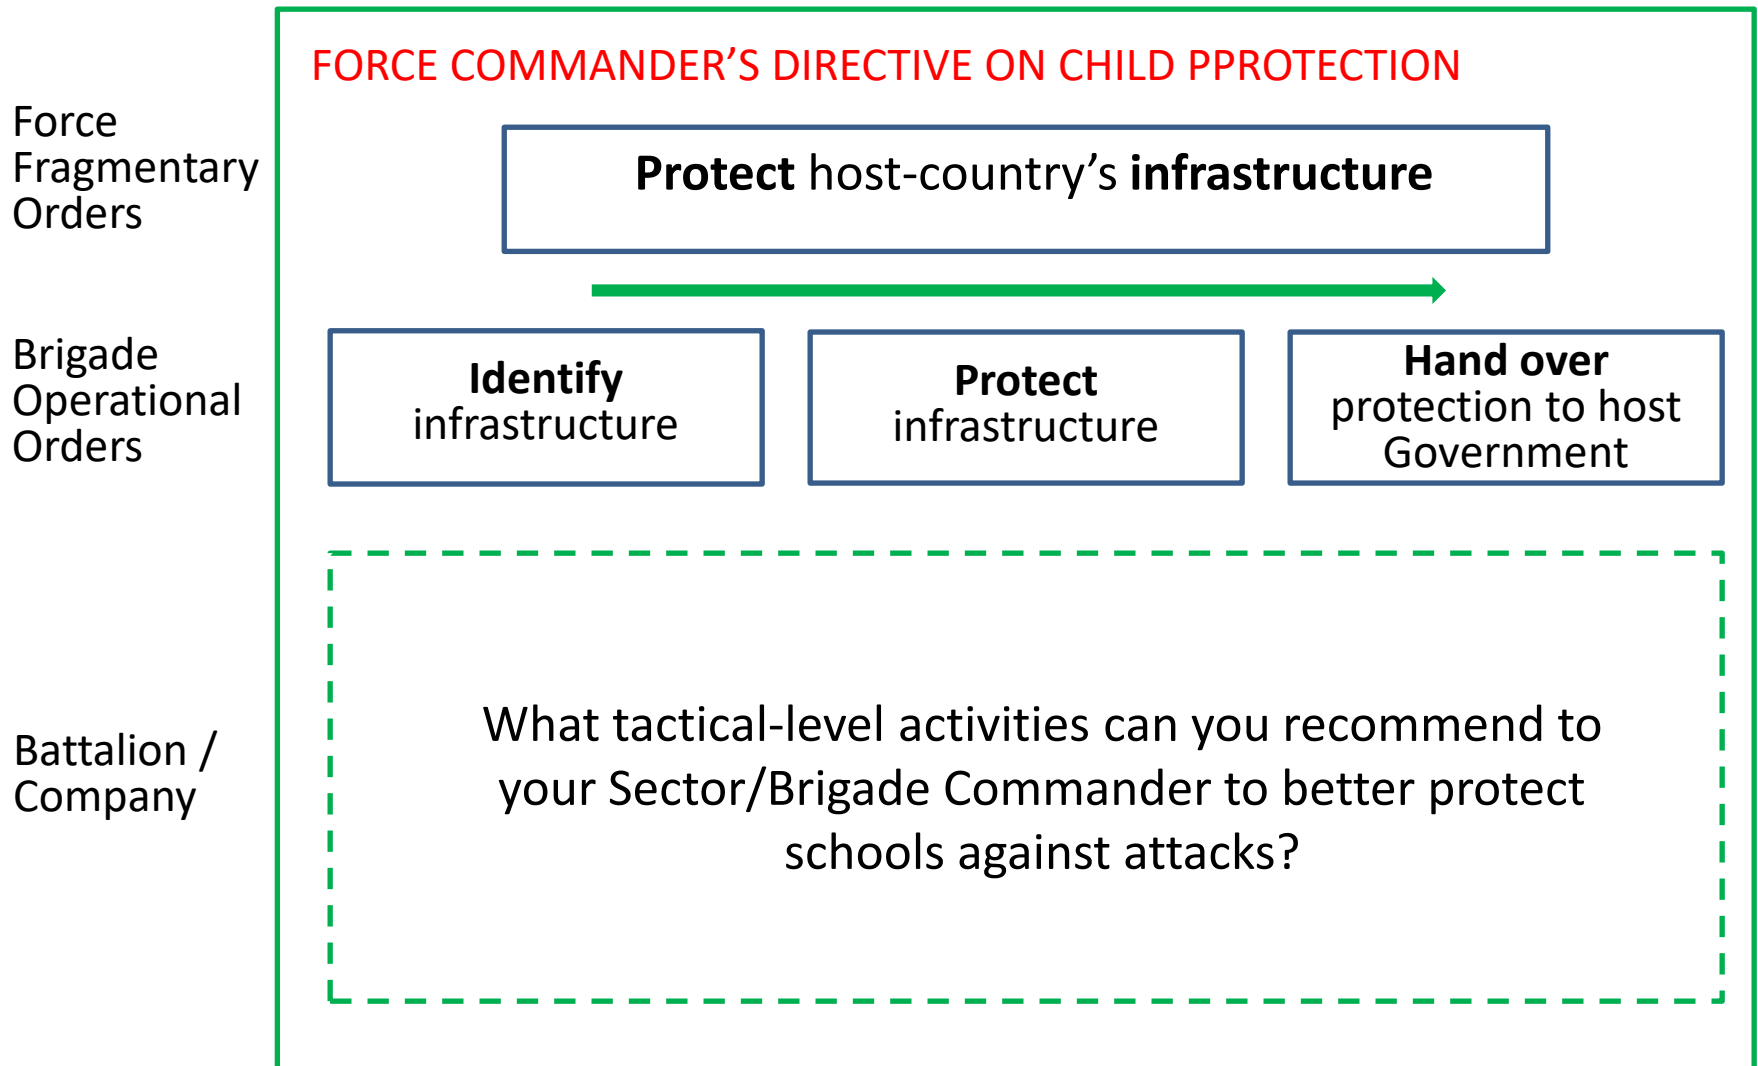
Force Fragmentary Orders

FORCE COMMANDER’S DIRECTIVE ON CHILD PPROTECTION

**Protect** host-country’s **infrastructure**

Brigade Operational Orders

**Identify** infrastructure

**Protect** infrastructure

**Hand over** protection to host Government

Battalion / Company

What tactical-level activities can you recommend to your Sector/Brigade Commander to better protect schools against attacks?